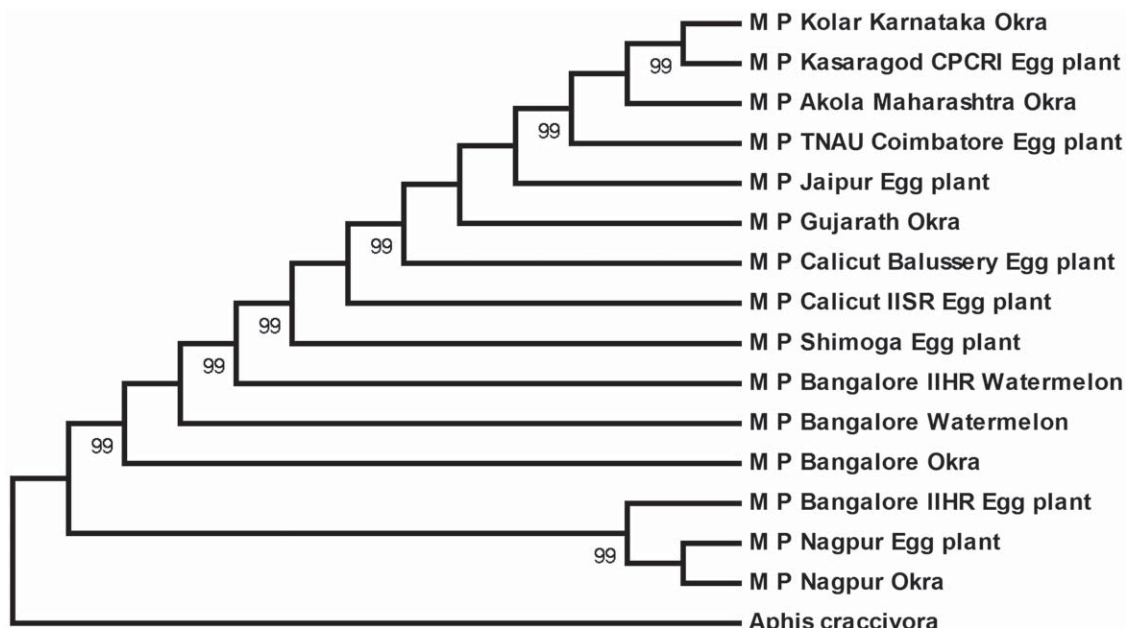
M P Kolar Karnataka Okra
99
M P Kasaragod CPCRI Egg plant
M P Akola Maharashtra Okra
99
M P TNAU Coimbatore Egg plant
M P Jaipur Egg plant
M P Gujarath Okra
99
M P Calicut Balussery Egg plant
M P Calicut IISR Egg plant
99
M P Shimoga Egg plant
99
M P Bangalore IIHR Watermelon
M P Bangalore Watermelon
99
M P Bangalore Okra
M P Bangalore IIHR Egg plant
99
M P Nagpur Egg plant
M P Nagpur Okra
Aphis craccivora